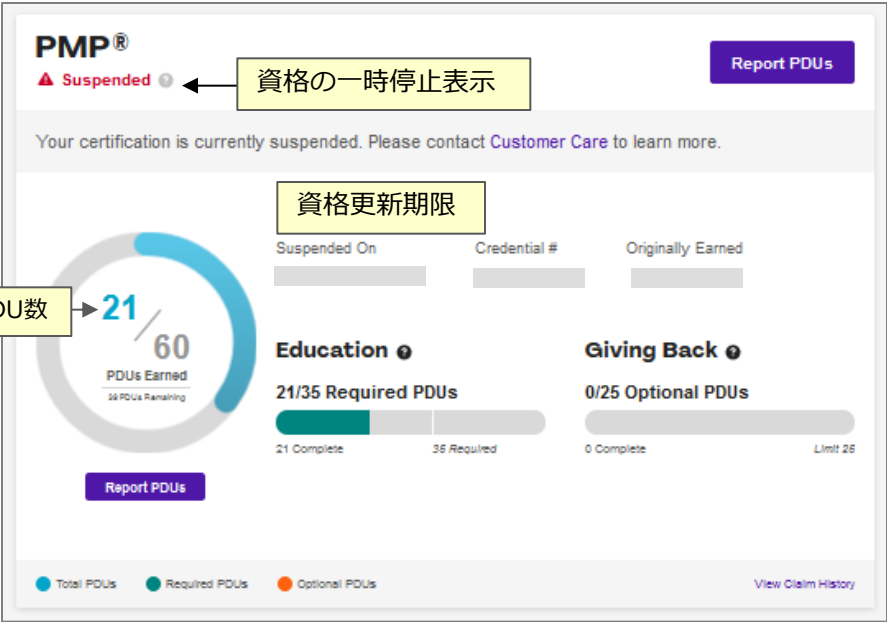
PMP®

Suspended

資格の一時停止表示

Report PDUs

Your certification is currently suspended. Please contact Customer Care to learn more.

資格更新期限

Suspended On

Credential #

Originally Earned

DU数

21

60

PDUs Earned

39 PDUs Remaining

Report PDUs

Education

21/35 Required PDUs

21 Complete

35 Required

Giving Back

0/25 Optional PDUs

0 Complete

Limit 25

Total PDUs

Required PDUs

Optional PDUs

View Claim History